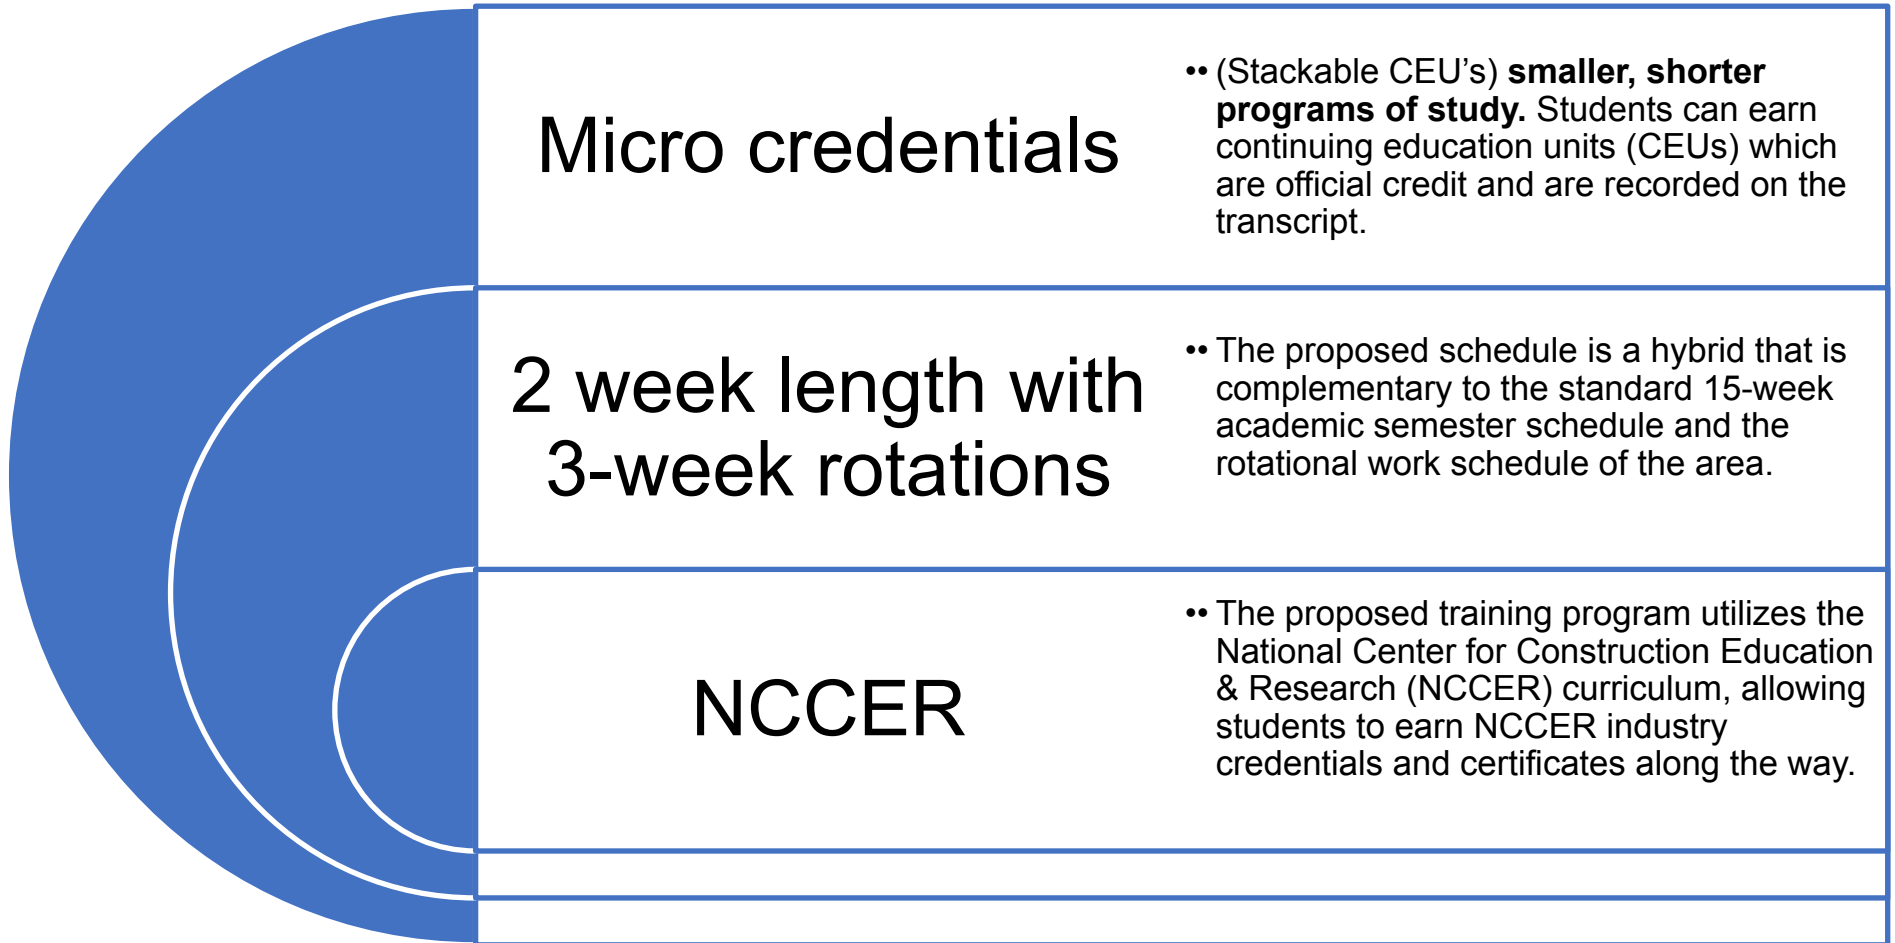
Micro credentials

•• (Stackable CEU's) **smaller, shorter programs of study.** Students can earn continuing education units (CEUs) which are official credit and are recorded on the transcript.

2 week length with 3-week rotations

•• The proposed schedule is a hybrid that is complementary to the standard 15-week academic semester schedule and the rotational work schedule of the area.

NCCER

•• The proposed training program utilizes the National Center for Construction Education & Research (NCCER) curriculum, allowing students to earn NCCER industry credentials and certificates along the way.